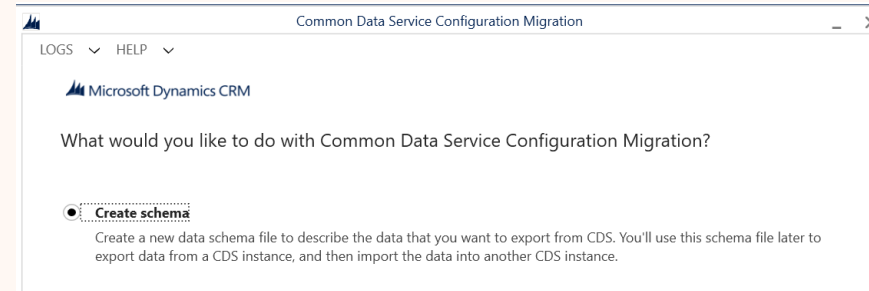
Common Data Service Configuration Migration

LOGS HELP

Microsoft Dynamics CRM

What would you like to do with Common Data Service Configuration Migration?

Create schema

Create a new data schema file to describe the data that you want to export from CDS. You'll use this schema file later to export data from a CDS instance, and then import the data into another CDS instance.